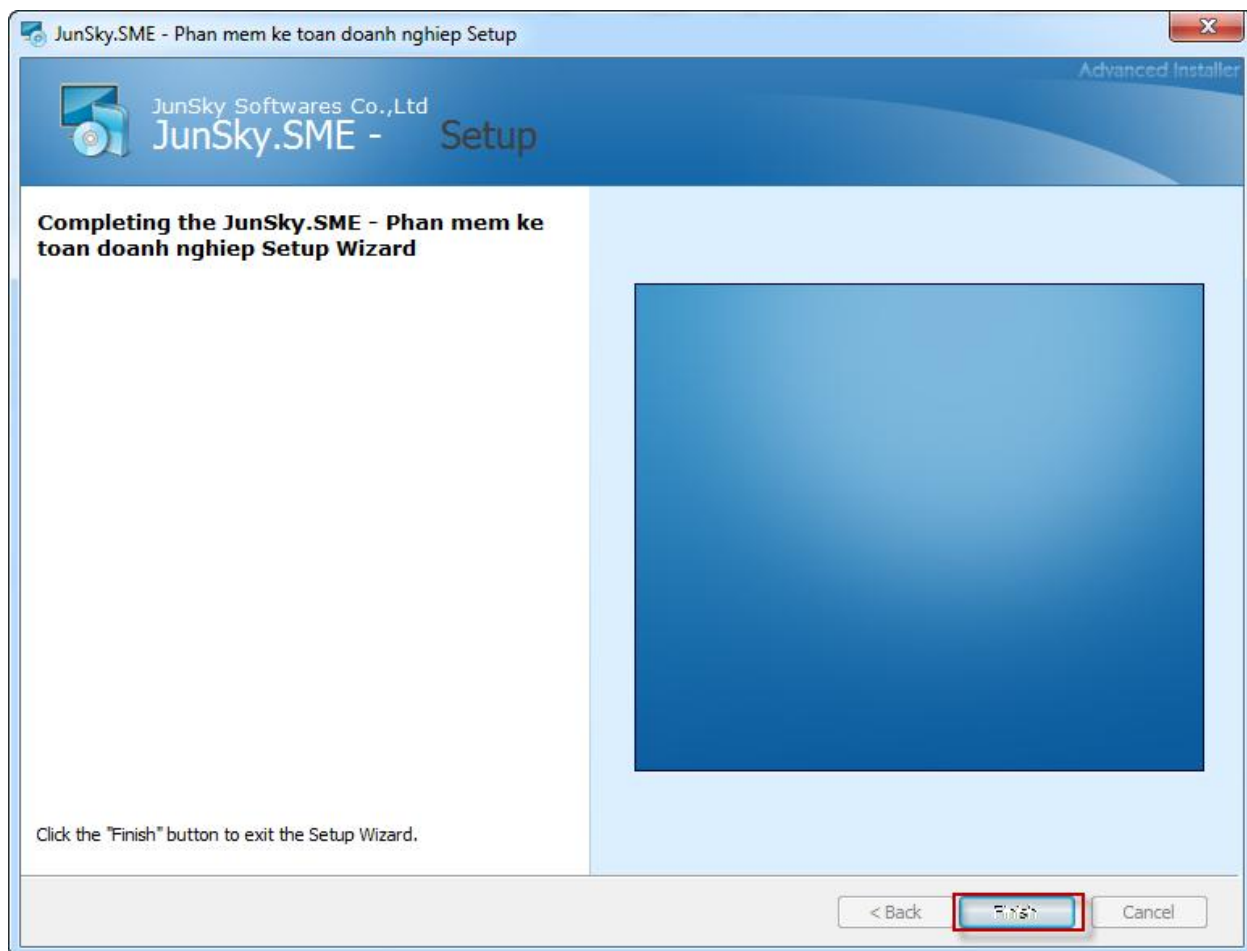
JunSky.SME - Phan mem ke toan doanh nghiep Setup

Advanced Installer

JunSky Softwares Co.,Ltd
JunSky.SME - Setup

Completing the JunSky.SME - Phan mem ke toan doanh nghiep Setup Wizard

Click the "Finish" button to exit the Setup Wizard.

< Back | Finish | Cancel